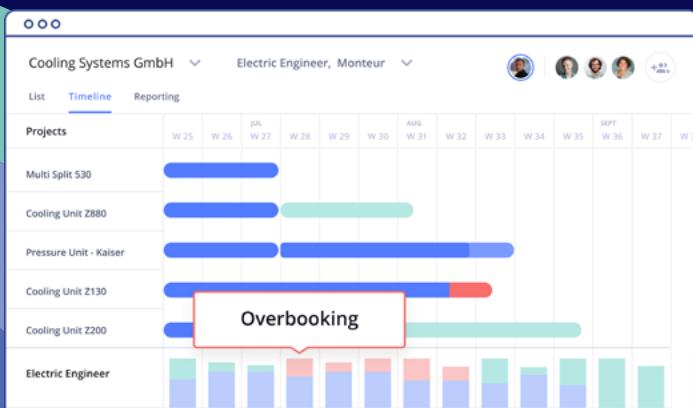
Cooling Systems GmbH Electric Engineer, Monteur

+21

List Timeline Reporting

Projects

| W 25 | W 26 | JUL W 27 | W 28 | W 29 | W 30 | AUG W 31 | W 32 | W 33 | W 34 | W 35 | SEPT W 36 | W 37 |
|---|---|---|---|---|---|---|---|---|---|---|---|---|

Multi Split 530

Cooling Unit Z880

Pressure Unit - Kaiser

Cooling Unit Z130

Cooling Unit Z200

Overbooking

Electric Engineer